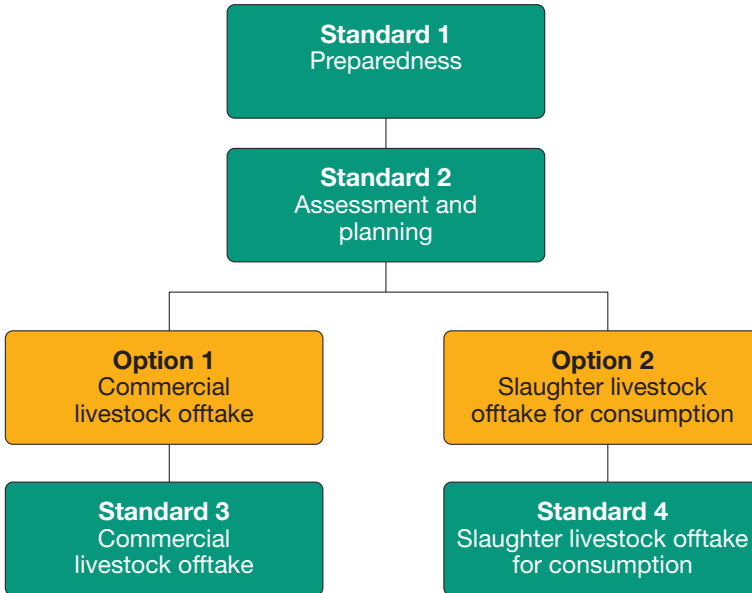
Standard 1
Preparedness

Standard 2
Assessment and planning

Option 1
Commercial livestock offtake

Option 2
Slaughter livestock offtake for consumption

Standard 3
Commercial livestock offtake

Standard 4
Slaughter livestock offtake for consumption